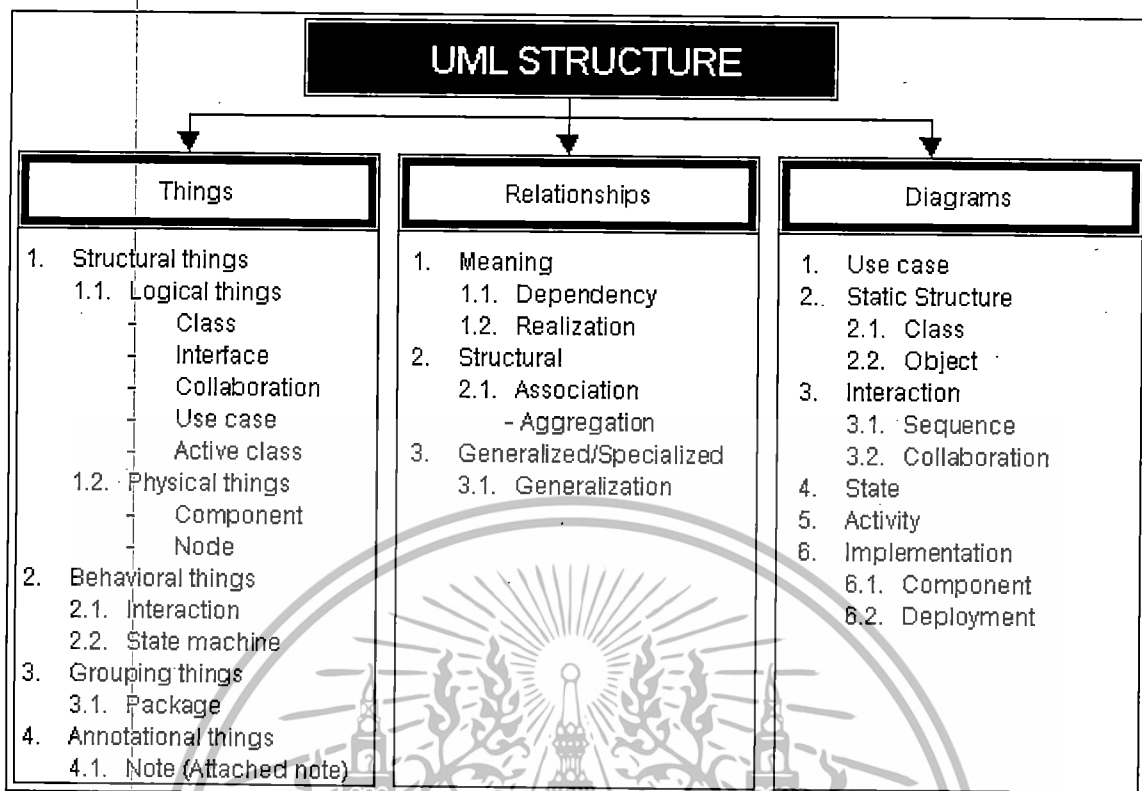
UML STRUCTURE

Things

1. Structural things
1.1. Logical things
- Class
- Interface
- Collaboration
- Use case
- Active class
1.2. Physical things
- Component
- Node
2. Behavioral things
2.1. Interaction
2.2. State machine
3. Grouping things
3.1. Package
4. Annotational things
4.1. Note (Attached note)

Relationships

1. Meaning
1.1. Dependency
1.2. Realization
2. Structural
2.1. Association
- Aggregation
3. Generalized/Specialized
3.1. Generalization

Diagrams

1. Use case
2. Static Structure
2.1. Class
2.2. Object
3. Interaction
3.1. Sequence
3.2. Collaboration
4. State
5. Activity
6. Implementation
6.1. Component
6.2. Deployment